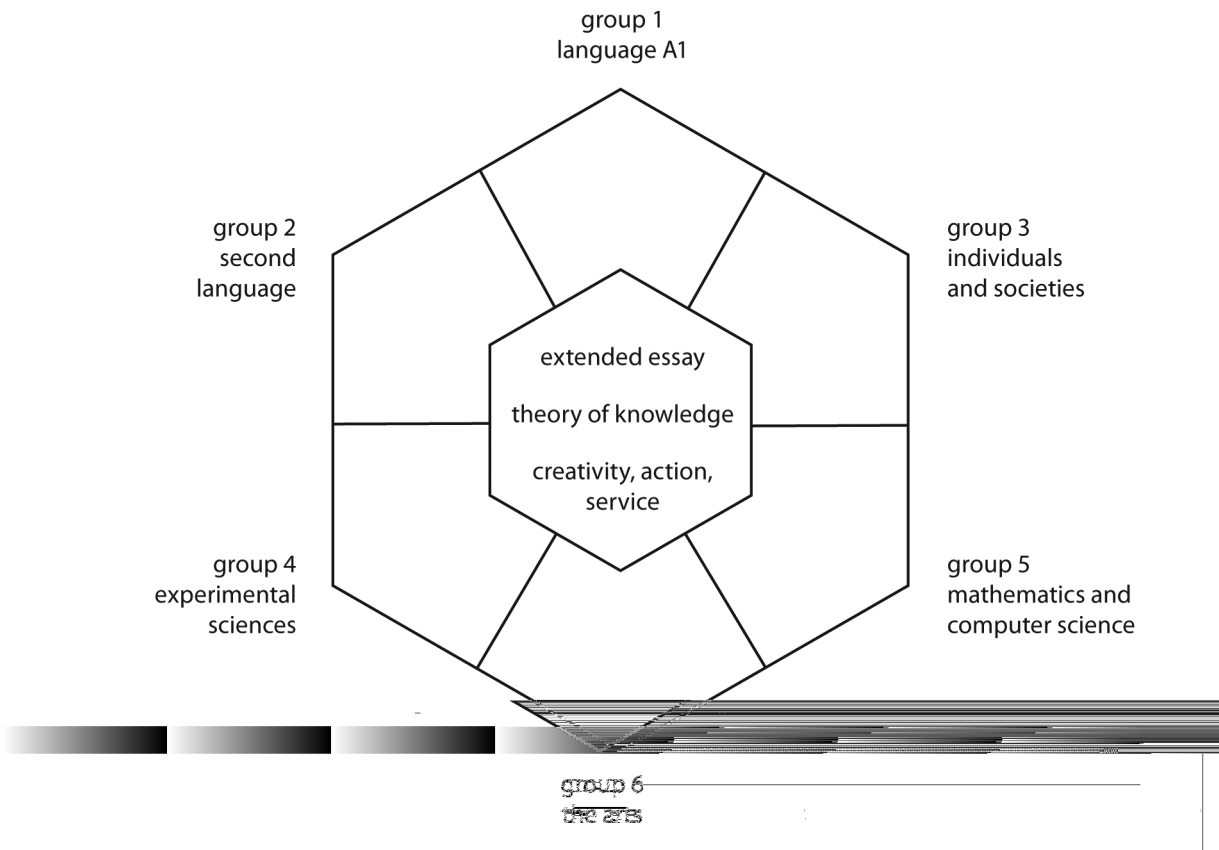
group 1
language A1

group 2
second
language

group 3
individuals
and societies

extended essay

theory of knowledge

creativity, action,
service

group 4
experimental
sciences

group 5
mathematics and
computer science

group 6
the arts